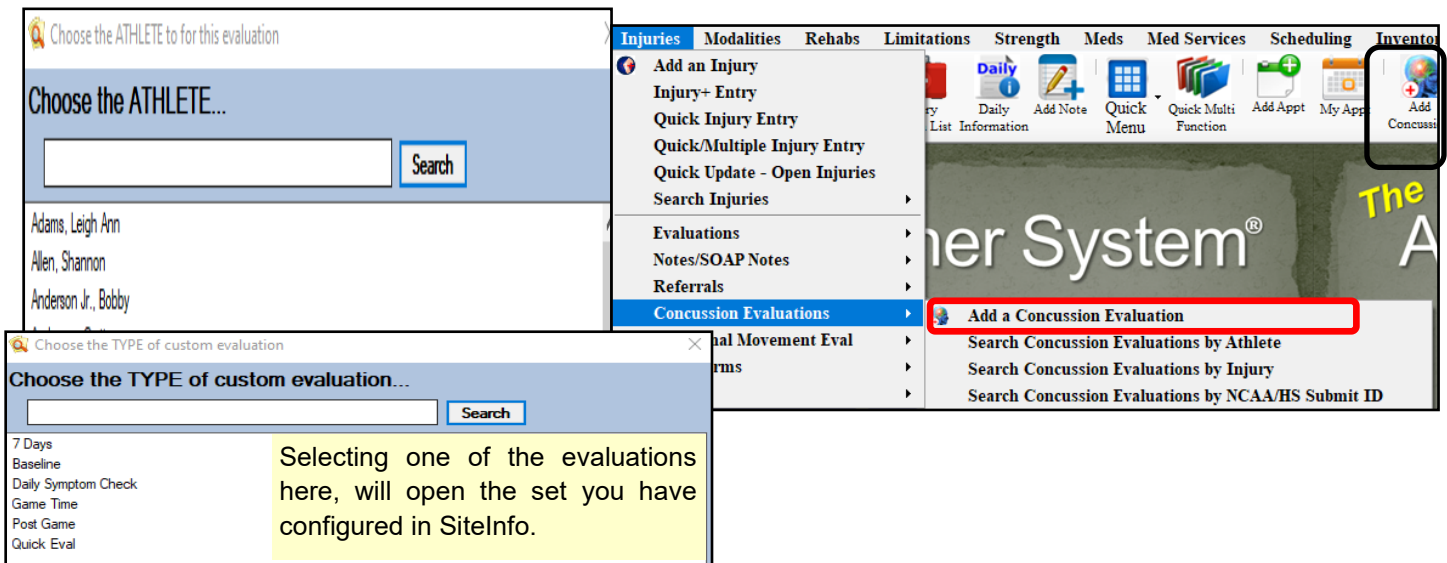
Choose the ATHLETE to for this evaluation

Choose the ATHLETE...

Search

Adams, Leigh Ann
Allen, Shannon
Anderson Jr., Bobby

Choose the TYPE of custom evaluation

Choose the TYPE of custom evaluation...

Search

7 Days
Baseline
Daily Symptom Check
Game Time
Post Game
Quick Eval

Selecting one of the evaluations here, will open the set you have configured in SiteInfo.

Injuries | Modalities | Rehabs | Limitations | Strength | Meds | Med Services | Scheduling | Inventor

Add an Injury
Injury+ Entry
Quick Injury Entry
Quick/Multiple Injury Entry
Quick Update - Open Injuries
Search Injuries
Evaluations
Notes/SOAP Notes
Referrals
Concussion Evaluations
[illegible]nal Movement Eval
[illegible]rms

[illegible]ry List
Daily
Daily Information
Add Note
Quick Menu
Quick Multi Function
Add Appt
My App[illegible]
Add Concussi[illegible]

The
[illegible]ner System®
A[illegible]

Add a Concussion Evaluation
Search Concussion Evaluations by Athlete
Search Concussion Evaluations by Injury
Search Concussion Evaluations by NCAA/HS Submit ID